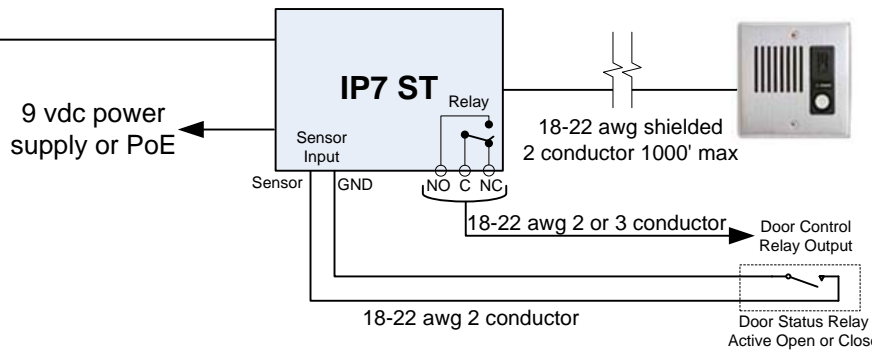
IP7 ST

Relay

9 vdc power supply or PoE

Sensor Input

Sensor

GND

NO C NC

18-22 awg shielded 2 conductor 1000' max

18-22 awg 2 or 3 conductor

Door Control Relay Output

18-22 awg 2 conductor

Door Status Relay Active Open or Clos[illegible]